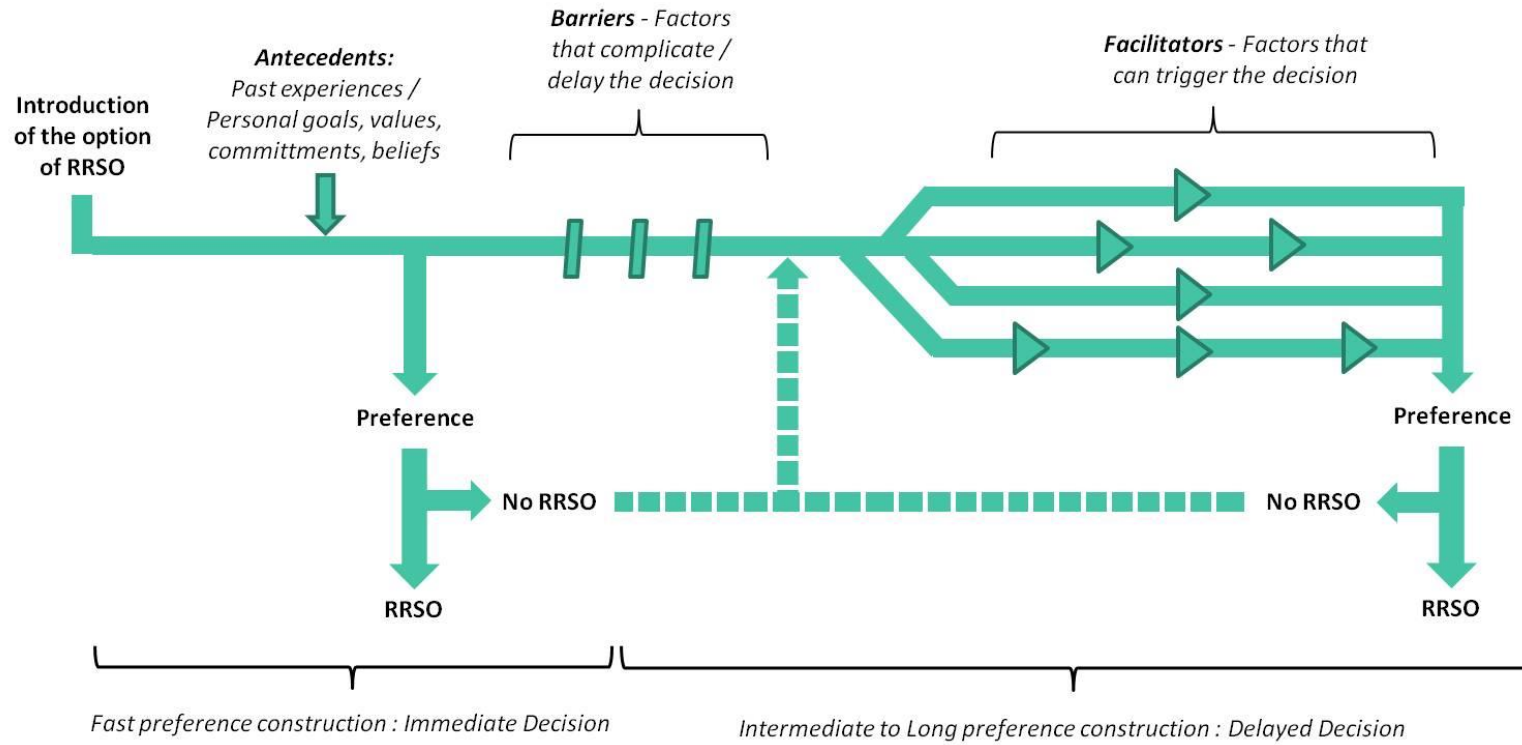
Introduction of the option of RRSO

Antecedents: Past experiences / Personal goals, values, committments, beliefs

Barriers - Factors that complicate / delay the decision

Facilitators - Factors that can trigger the decision

Preference

No RRSO

RRSO

Preference

No RRSO

RRSO

Fast preference construction : Immediate Decision

Intermediate to Long preference construction : Delayed Decision